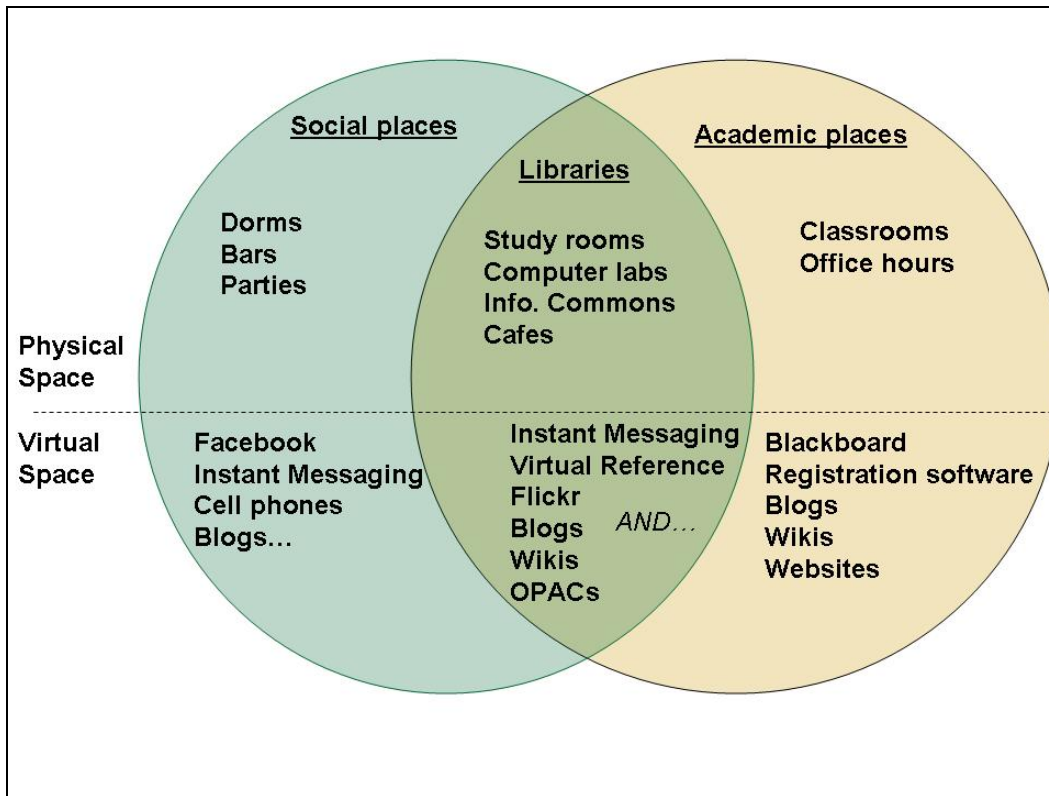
Social places

Libraries

Academic places

Dorms
Bars
Parties

Study rooms
Computer labs
Info. Commons
Cafes

Classrooms
Office hours

Physical Space

Virtual Space

Facebook
Instant Messaging
Cell phones
Blogs…

Instant Messaging
Virtual Reference
Flickr
Blogs
Wikis
OPACs

AND…

Blackboard
Registration software
Blogs
Wikis
Websites